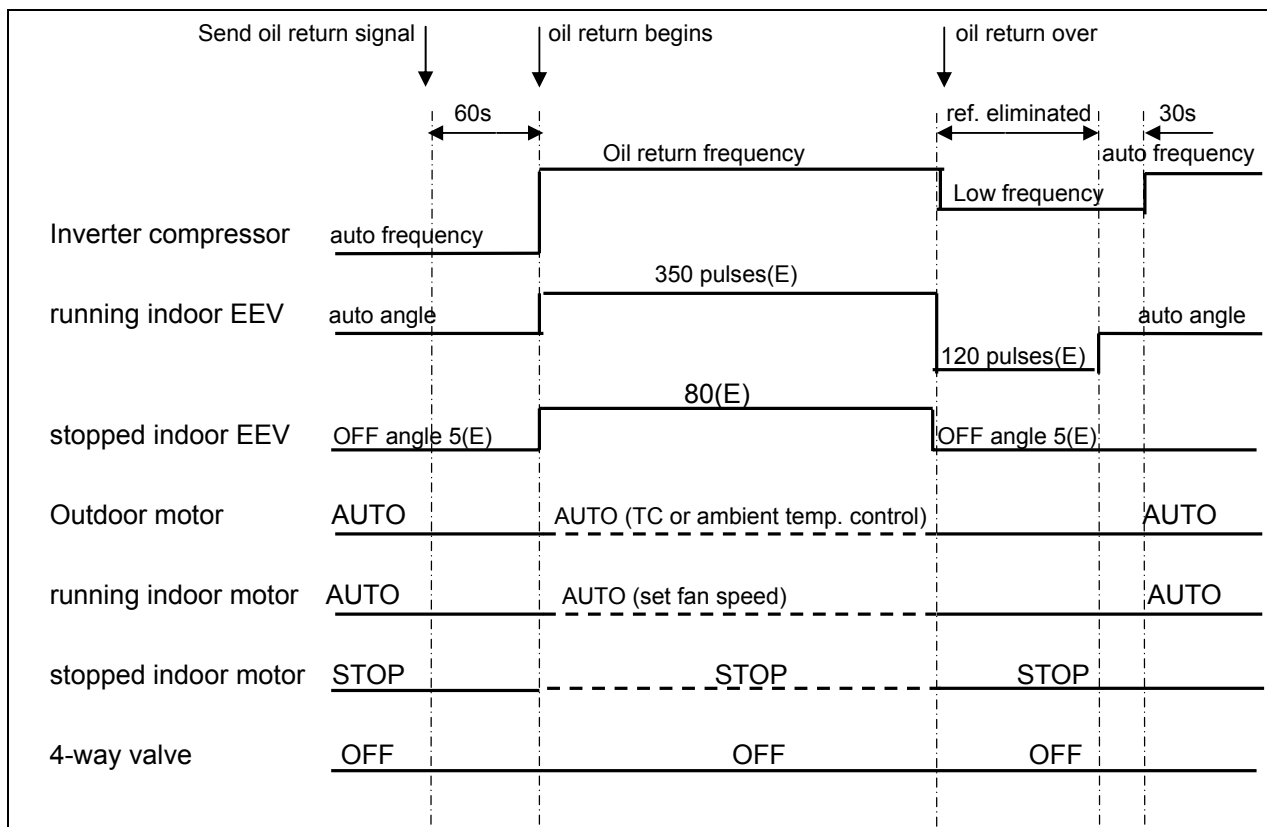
Send oil return signal

oil return begins

oil return over

60s

ref. eliminated

30s

Oil return frequency

auto frequency

Low frequency

Inverter compressor

auto frequency

350 pulses(E)

running indoor EEV

auto angle

auto angle

120 pulses(E)

80(E)

stopped indoor EEV

OFF angle 5(E)

OFF angle 5(E)

Outdoor motor

AUTO

AUTO (TC or ambient temp. control)

AUTO

running indoor motor

AUTO

AUTO (set fan speed)

AUTO

stopped indoor motor

STOP

STOP

STOP

4-way valve

OFF

OFF

OFF